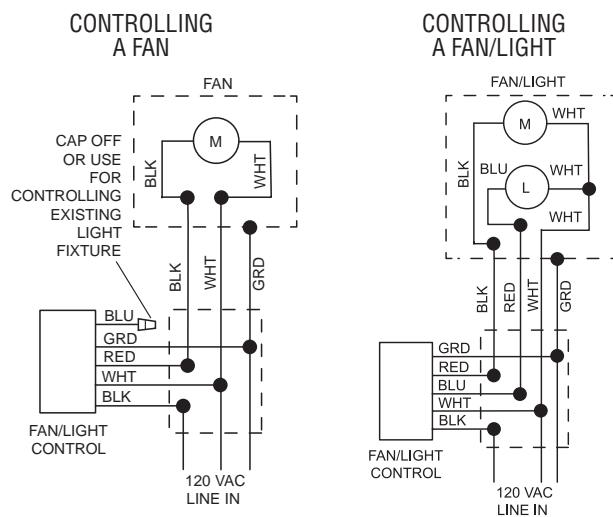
CONTROLLING A FAN

FAN

M

BLK

WHT

CAP OFF OR USE FOR CONTROLLING EXISTING LIGHT FIXTURE

BLK

WHT

GRD

BLU

GRD

RED

WHT

BLK

FAN/LIGHT CONTROL

120 VAC LINE IN

CONTROLLING A FAN/LIGHT

FAN/LIGHT

M

WHT

BLK

BLU

L

WHT

WHT

BLK

RED

WHT

GRD

GRD

RED

BLU

WHT

BLK

FAN/LIGHT CONTROL

120 VAC LINE IN